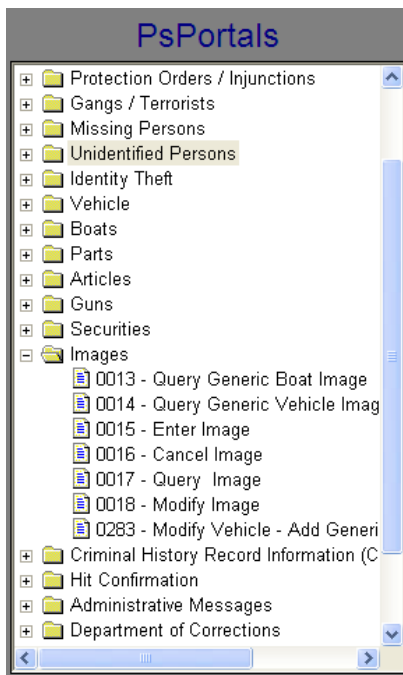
PsPortals

Protection Orders / Injunctions
Gangs / Terrorists
Missing Persons
Unidentified Persons
Identity Theft
Vehicle
Boats
Parts
Articles
Guns
Securities
Images
0013 - Query Generic Boat Image
0014 - Query Generic Vehicle Imag
0015 - Enter Image
0016 - Cancel Image
0017 - Query Image
0018 - Modify Image
0283 - Modify Vehicle - Add Generi
Criminal History Record Information (C
Hit Confirmation
Administrative Messages
Department of Corrections